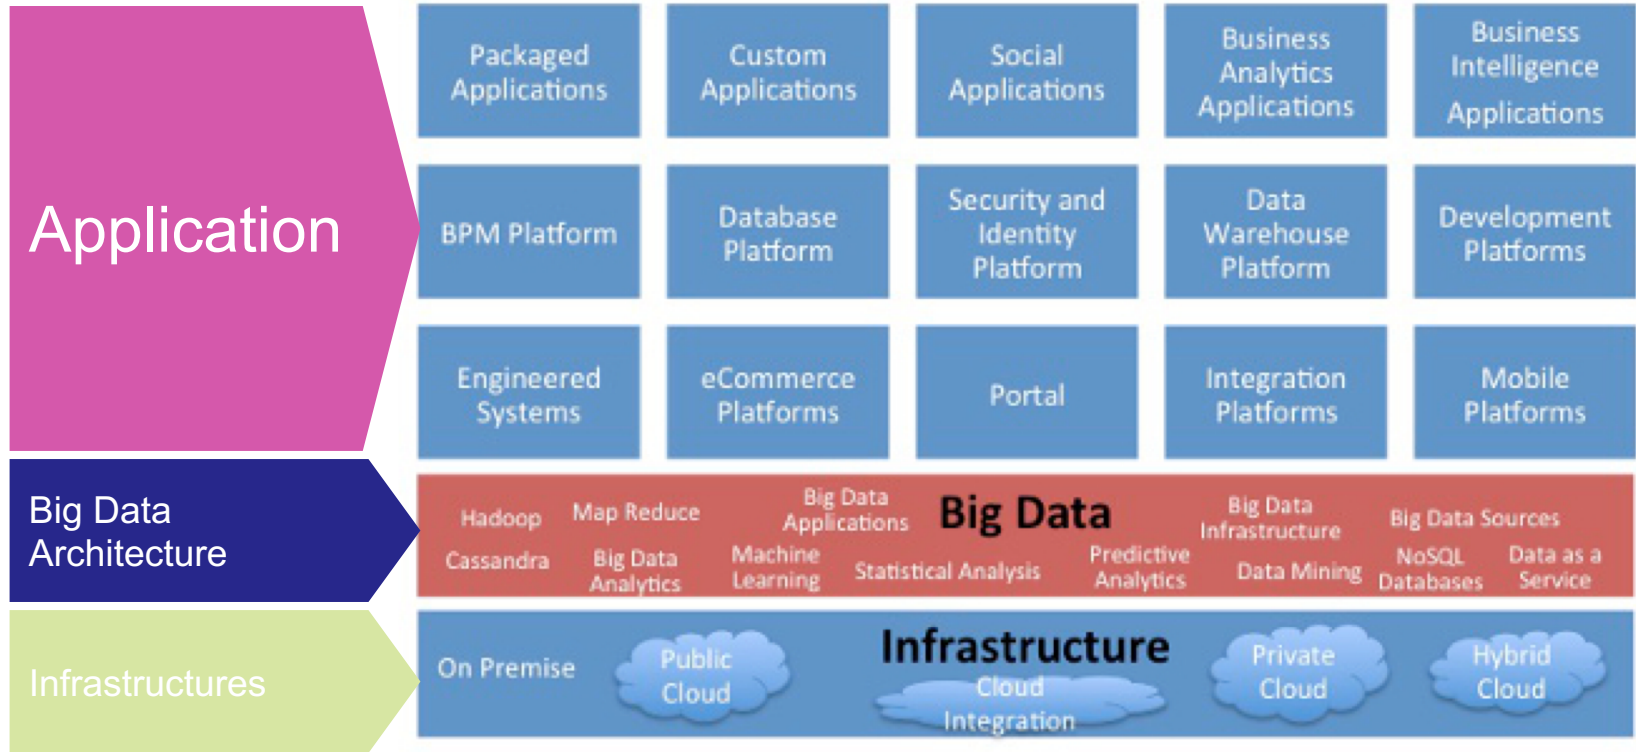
Application

Packaged Applications

Custom Applications

Social Applications

Business Analytics Applications

Business Intelligence Applications

BPM Platform

Database Platform

Security and Identity Platform

Data Warehouse Platform

Development Platforms

Engineered Systems

eCommerce Platforms

Portal

Integration Platforms

Mobile Platforms

Big Data Architecture

Hadoop

Map Reduce

Big Data Applications

Big Data

Big Data Infrastructure

Big Data Sources

Cassandra

Big Data Analytics

Machine Learning

Statistical Analysis

Predictive Analytics

Data Mining

NoSQL Databases

Data as a Service

Infrastructures

On Premise

Public Cloud

Infrastructure

Cloud Integration

Private Cloud

Hybrid Cloud